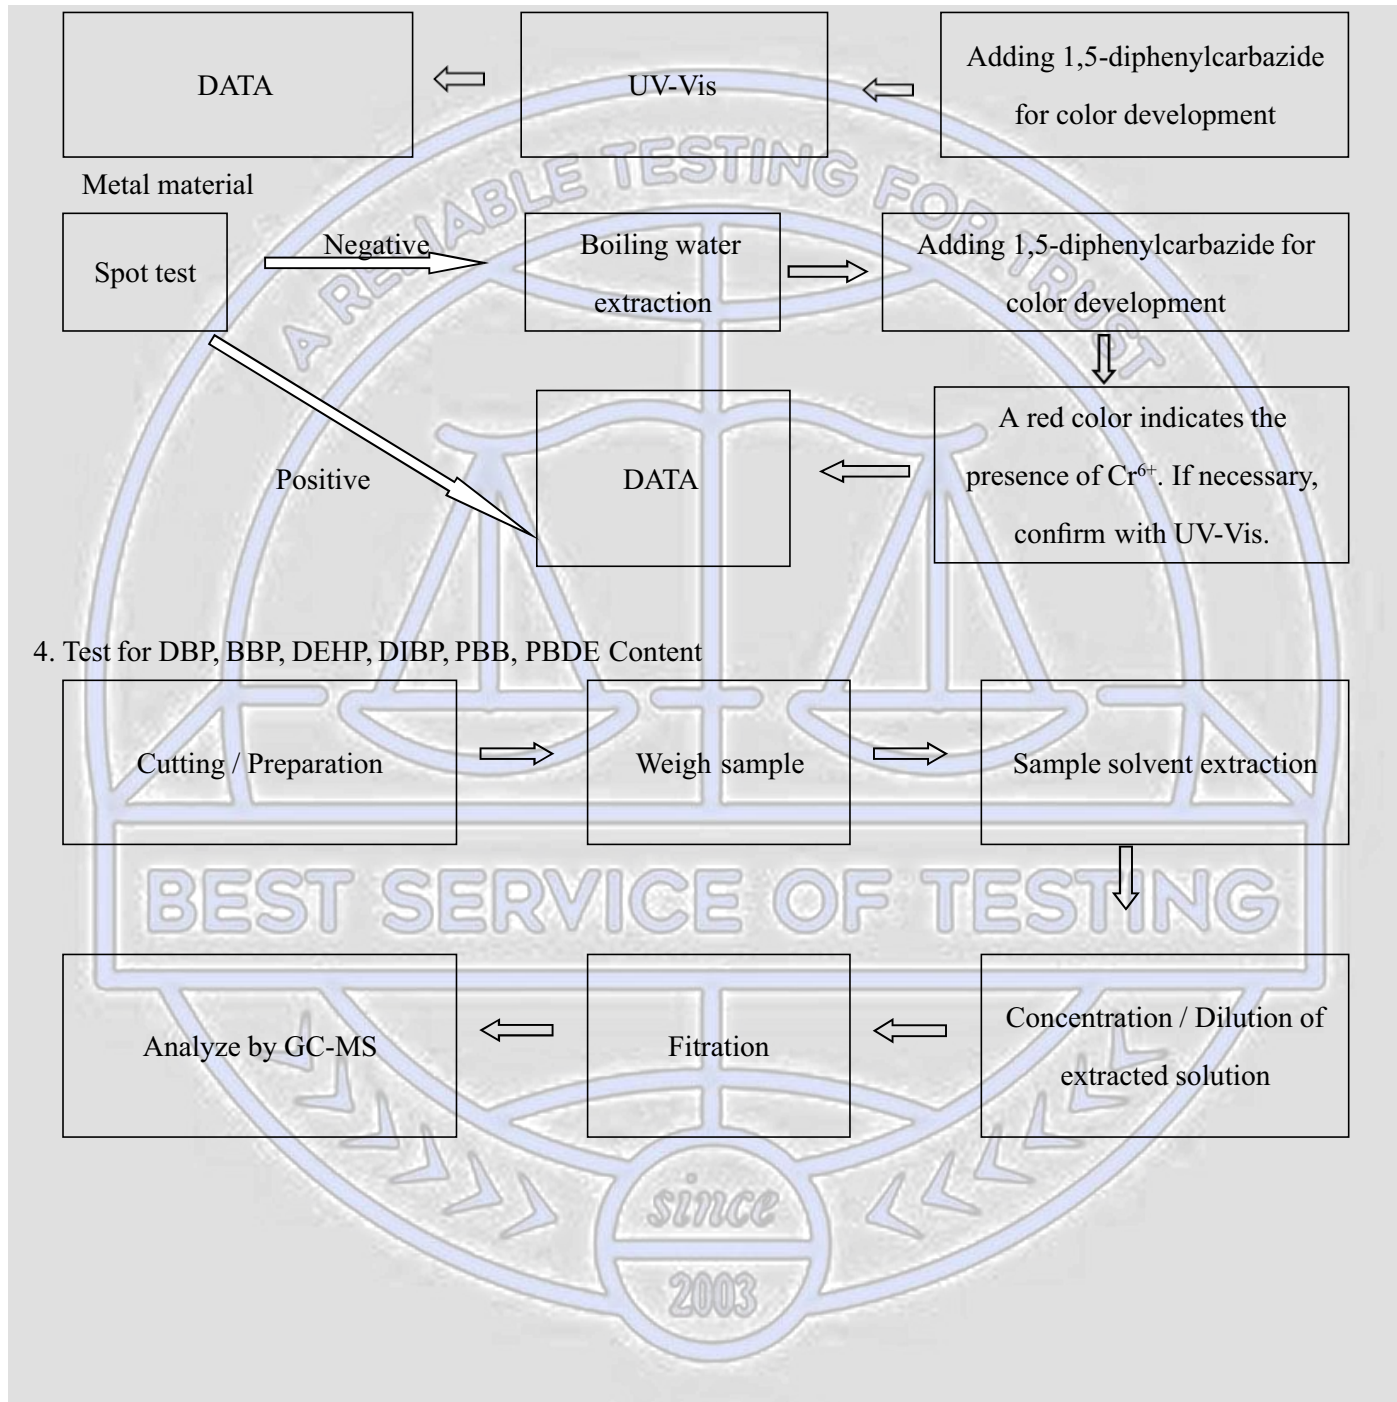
DATA

UV-Vis

Adding 1,5-diphenylcarbazide for color development

Metal material

Spot test

Negative

Boiling water extraction

Adding 1,5-diphenylcarbazide for color development

A red color indicates the presence of $Cr^{6+}$. If necessary, confirm with UV-Vis.

DATA

Positive

A RELIABLE TESTING FOR TRUST

4. Test for DBP, BBP, DEHP, DIBP, PBB, PBDE Content

Cutting / Preparation

Weigh sample

Sample solvent extraction

BEST SERVICE OF TESTING

Concentration / Dilution of extracted solution

Fitration

Analyze by GC-MS

since

2003